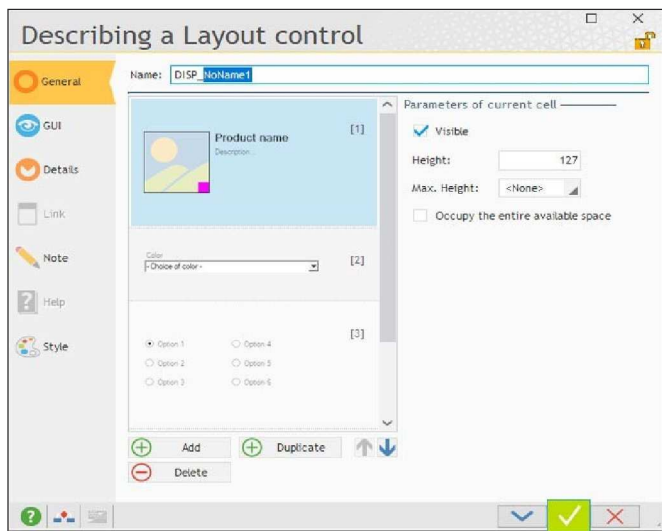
Describing a Layout control

General
GUI
Details
Link
Note
Help
Style

Name: DISP_NoName1

Product name
Description...
[1]

Color
- Choice of color -
[2]

[3]
Option 1
Option 2
Option 3
Option 4
Option 5
Option 6

Add
Duplicate
Delete

Parameters of current cell
Visible
Height: 127
Max. Height: <None>
Occupy the entire available space